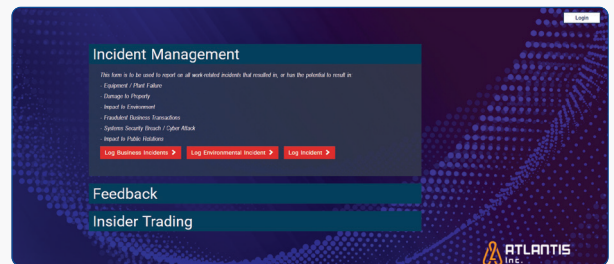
Login

Incident Management

This form is to be used to report on all work-related incidents that resulted in, or has the potential to result in:

- Equipment / Plant Failure
- Damage to Property
- Impact to Environment
- Fraudulent Business Transactions
- Systems Security Breach / Cyber Attack
- Impact to Public Relations

Log Business Incidents > Log Environmental Incident > Log Incident >

Feedback

Insider Trading

ATLANTIS Inc.